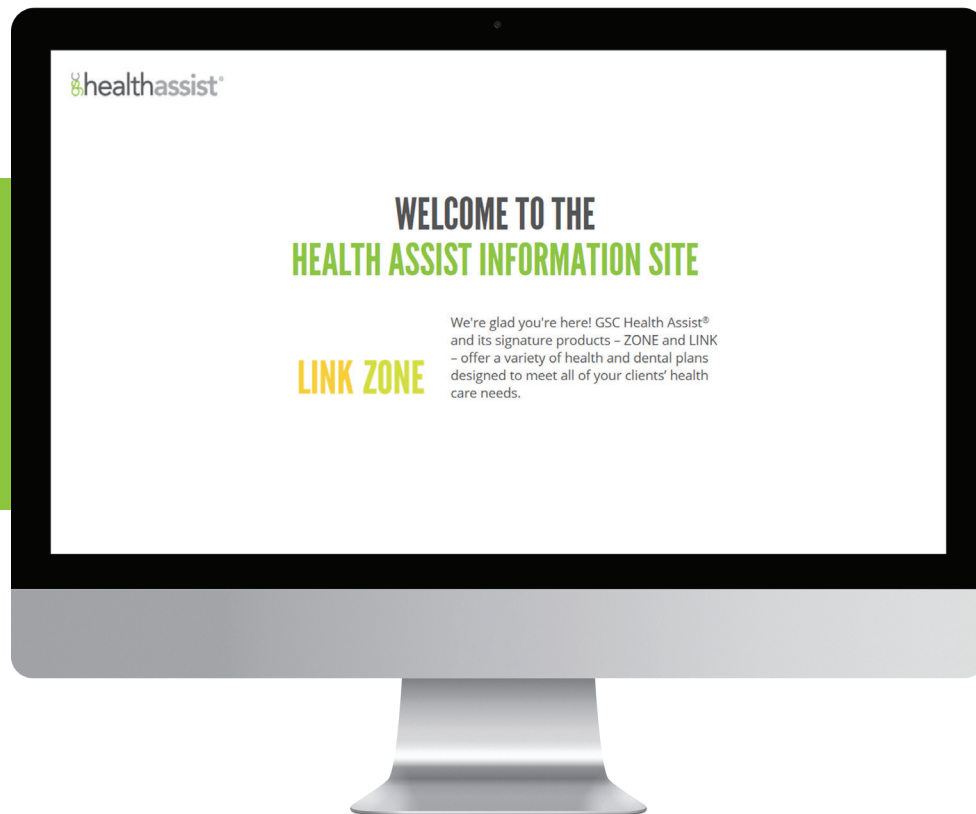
GSC healthassist®

WELCOME TO THE
HEALTH ASSIST INFORMATION SITE

LINK ZONE

We're glad you're here! GSC Health Assist® and its signature products – ZONE and LINK – offer a variety of health and dental plans designed to meet all of your clients' health care needs.